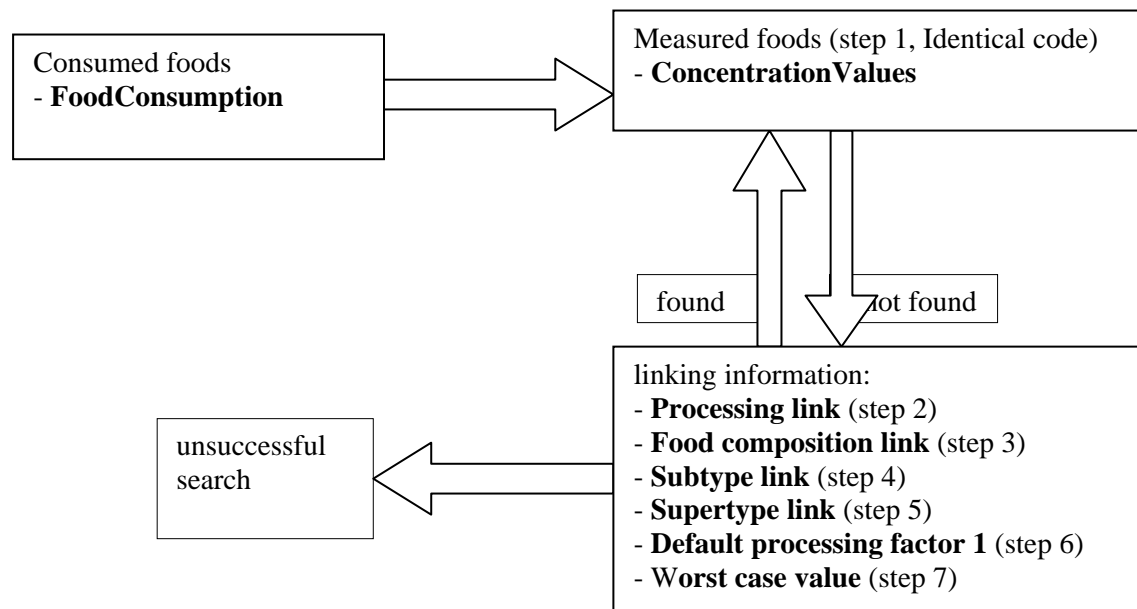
Consumed foods
- **FoodConsumption**

Measured foods (step 1, Identical code)
- **ConcentrationValues**

found

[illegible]ot found

linking information:
- **Processing link** (step 2)
- **Food composition link** (step 3)
- **Subtype link** (step 4)
- **Supertype link** (step 5)
- **Default processing factor 1** (step 6)
- W**orst case value** (step 7)

unsuccessful search